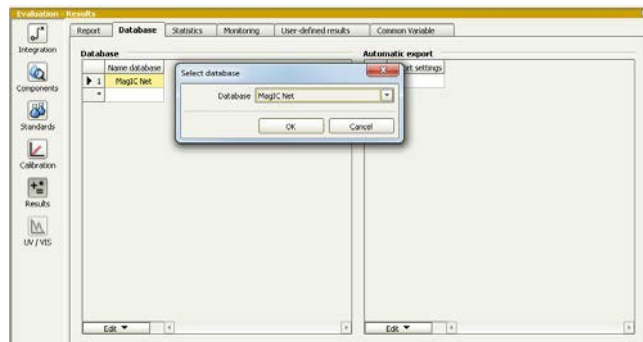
Evaluation - Results

Integration

Components

Standards

Calibration

Results

UV / VIS

Report | Database | Statistics | Monitoring | User-defined results | Common Variable

Database

| | Name database |
|---|---|
| ▶ 1 | MagIC Net |
| * | |

Edit ▼

Automatic export

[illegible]rt settings

Edit ▼

Select database

Database MagIC Net

OK Cancel